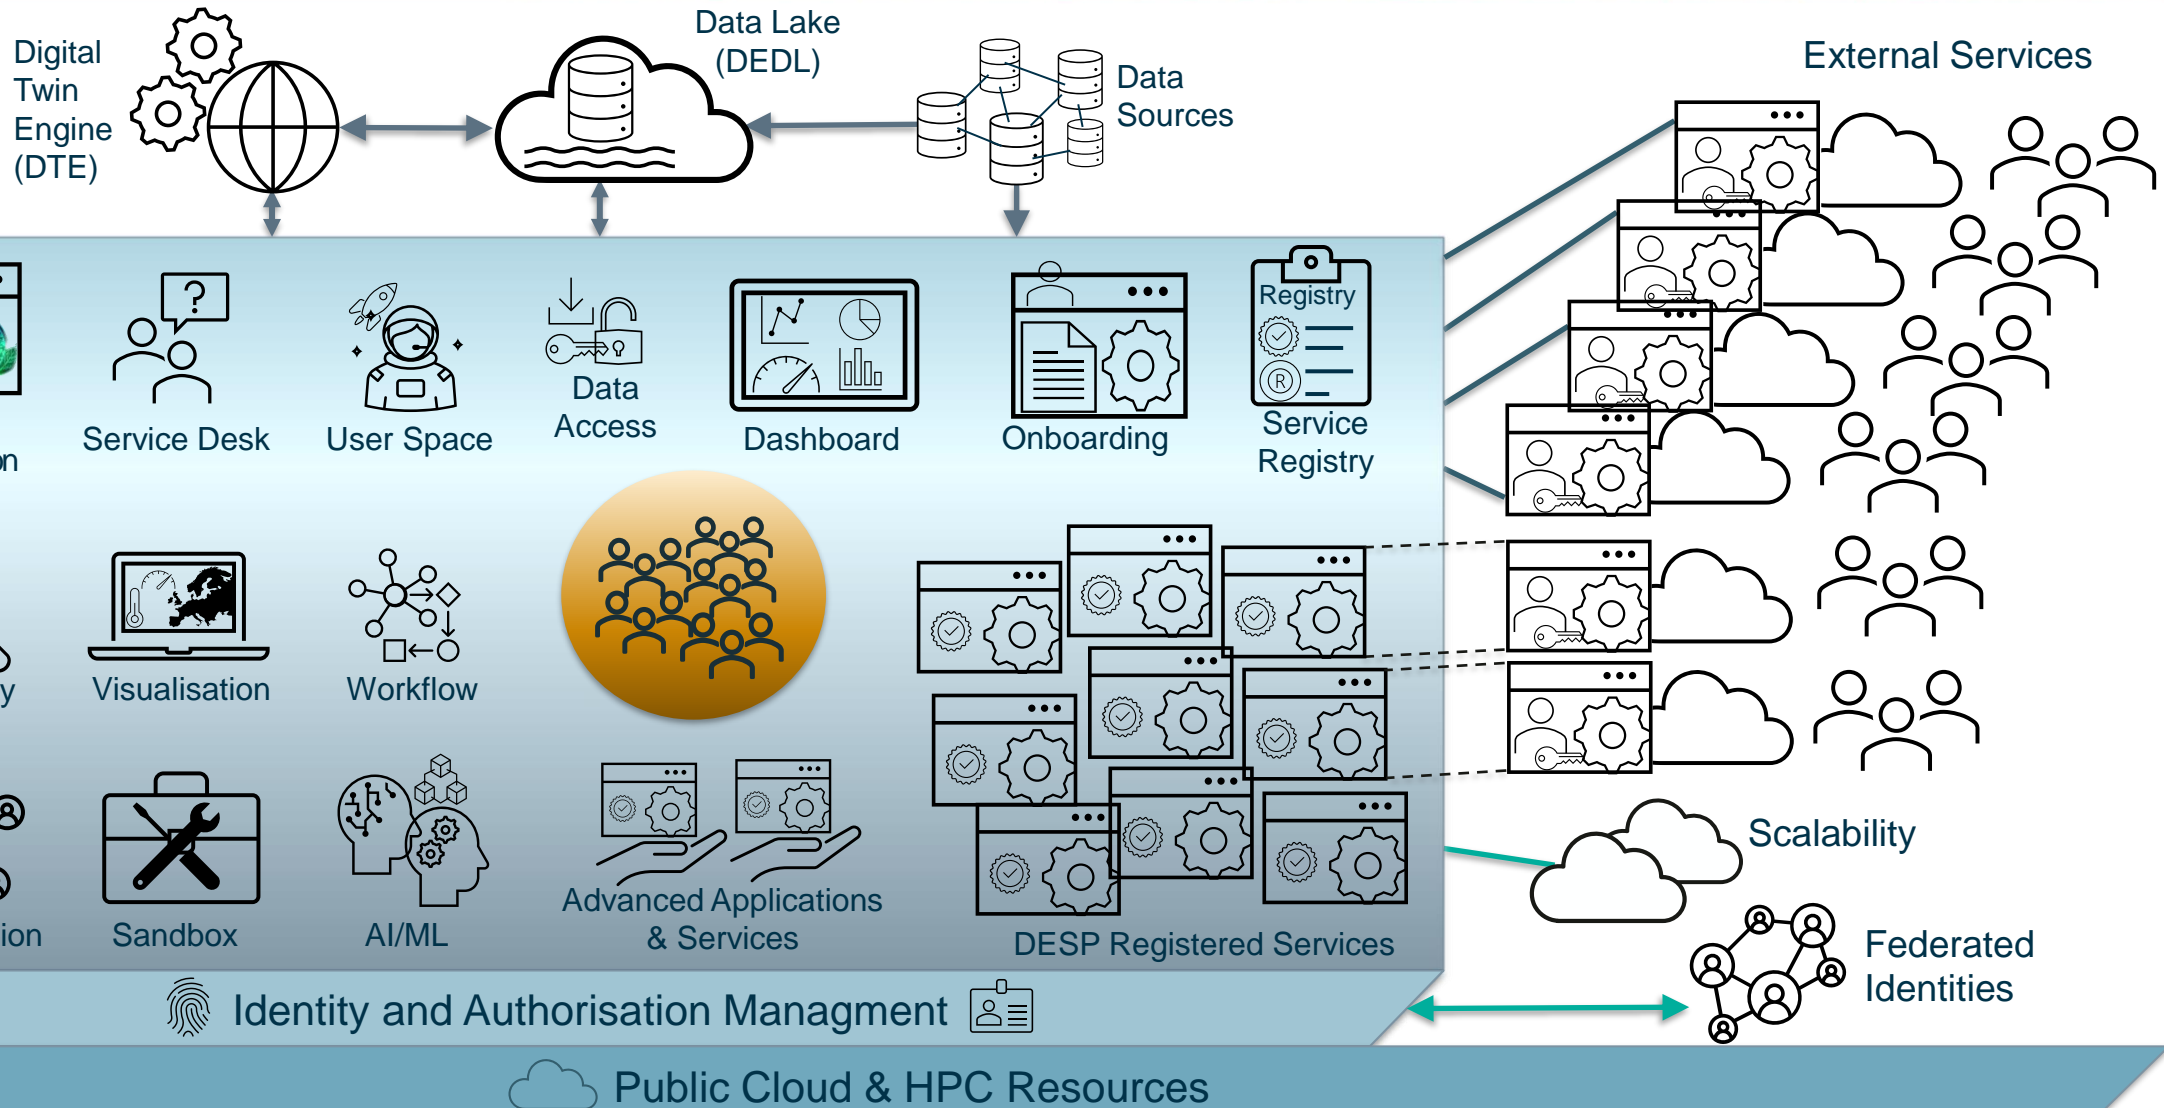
Digital Twin Engine (DTE)

Data Lake (DEDL)

Data Sources

External Services

on

Service Desk

User Space

Data Access

Dashboard

Onboarding

Registry

Service Registry

y

Visualisation

Workflow

ion

Sandbox

AI/ML

Advanced Applications & Services

DESP Registered Services

Scalability

Federated Identities

Identity and Authorisation Managment

Public Cloud & HPC Resources